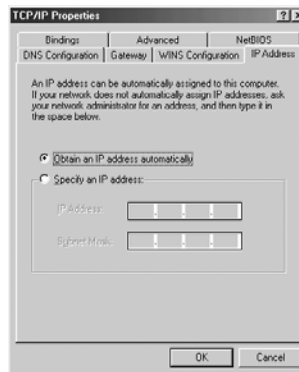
TCP/IP Properties

? X

Bindings | Advanced | NetBIOS
DNS Configuration | Gateway | WINS Configuration | IP Address

An IP address can be automatically assigned to this computer. If your network does not automatically assign IP addresses, ask your network administrator for an address, and then type it in the space below.

Obtain an IP address automatically

Specify an IP address:

IP Address:

Subnet Mask:

OK

Cancel